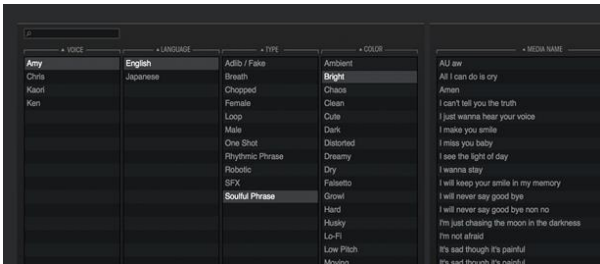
VOICE
Amy
Chris
Kaori
Ken

LANGUAGE
English
Japanese

TYPE
Adlib / Fake
Breath
Chopped
Female
Loop
Male
One Shot
Rhythmic Phrase
Robotic
SFX
Soulful Phrase

COLOR
Ambient
Bright
Chaos
Clean
Cute
Dark
Distorted
Dreamy
Dry
Falsetto
Growl
Hard
Husky
Lo-Fi
Low Pitch
Moving

MEDIA NAME
AU aw
All I can do is cry
Amen
I can't tell you the truth
I just wanna hear your voice
I make you smile
I miss you baby
I see the light of day
I wanna stay
I will keep your smile in my memory
I will never say good bye
I will never say good bye non no
I'm just chasing the moon in the darkness
I'm not afraid
It's sad though it's painful
It's sad though it's painful